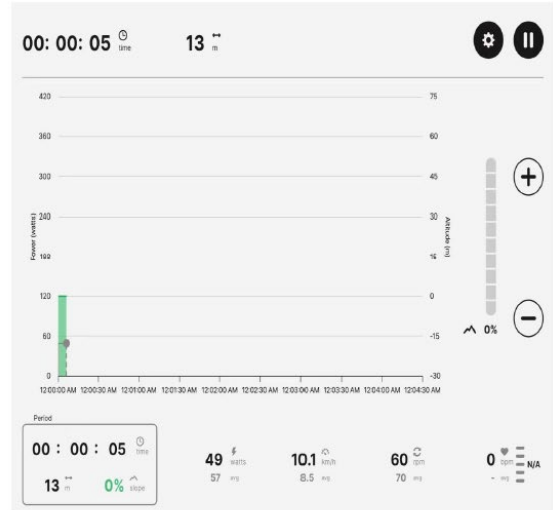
00: 00: 05 time 13 m

420
360
300
240
180
120
60
0

Power (watts)

75
60
45
30
15
0
-15
-30

Altitude (m)

0%

12:00:00 AM 12:00:30 AM 12:01:00 AM 12:01:30 AM 12:02:00 AM 12:02:30 AM 12:03:00 AM 12:03:30 AM 12:04:00 AM 12:04:30 AM

Period

00 : 00 : 05 time
13 m 0% slope

49 watts
57 avg

10.1 km/h
8.5 avg

60 rpm
70 avg

0 bpm N/A
- avg